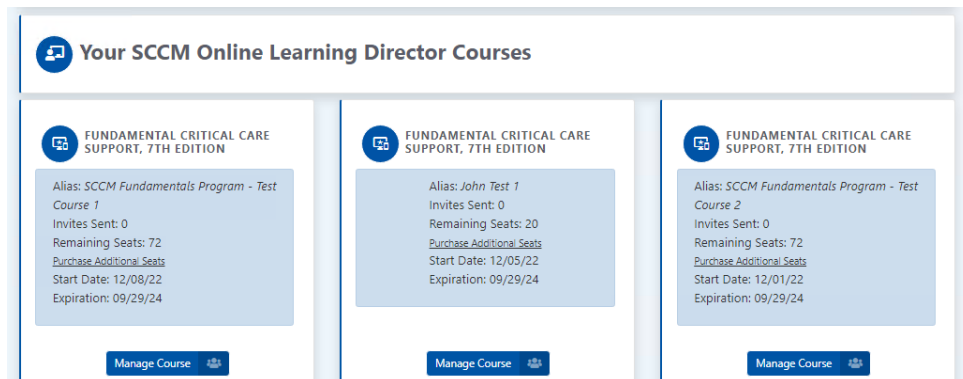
Your SCCM Online Learning Director Courses

FUNDAMENTAL CRITICAL CARE SUPPORT, 7TH EDITION

Alias: SCCM Fundamentals Program - Test Course 1
Invites Sent: 0
Remaining Seats: 72
Purchase Additional Seats
Start Date: 12/08/22
Expiration: 09/29/24

Manage Course

FUNDAMENTAL CRITICAL CARE SUPPORT, 7TH EDITION

Alias: John Test 1
Invites Sent: 0
Remaining Seats: 20
Purchase Additional Seats
Start Date: 12/05/22
Expiration: 09/29/24

Manage Course

FUNDAMENTAL CRITICAL CARE SUPPORT, 7TH EDITION

Alias: SCCM Fundamentals Program - Test Course 2
Invites Sent: 0
Remaining Seats: 72
Purchase Additional Seats
Start Date: 12/01/22
Expiration: 09/29/24

Manage Course